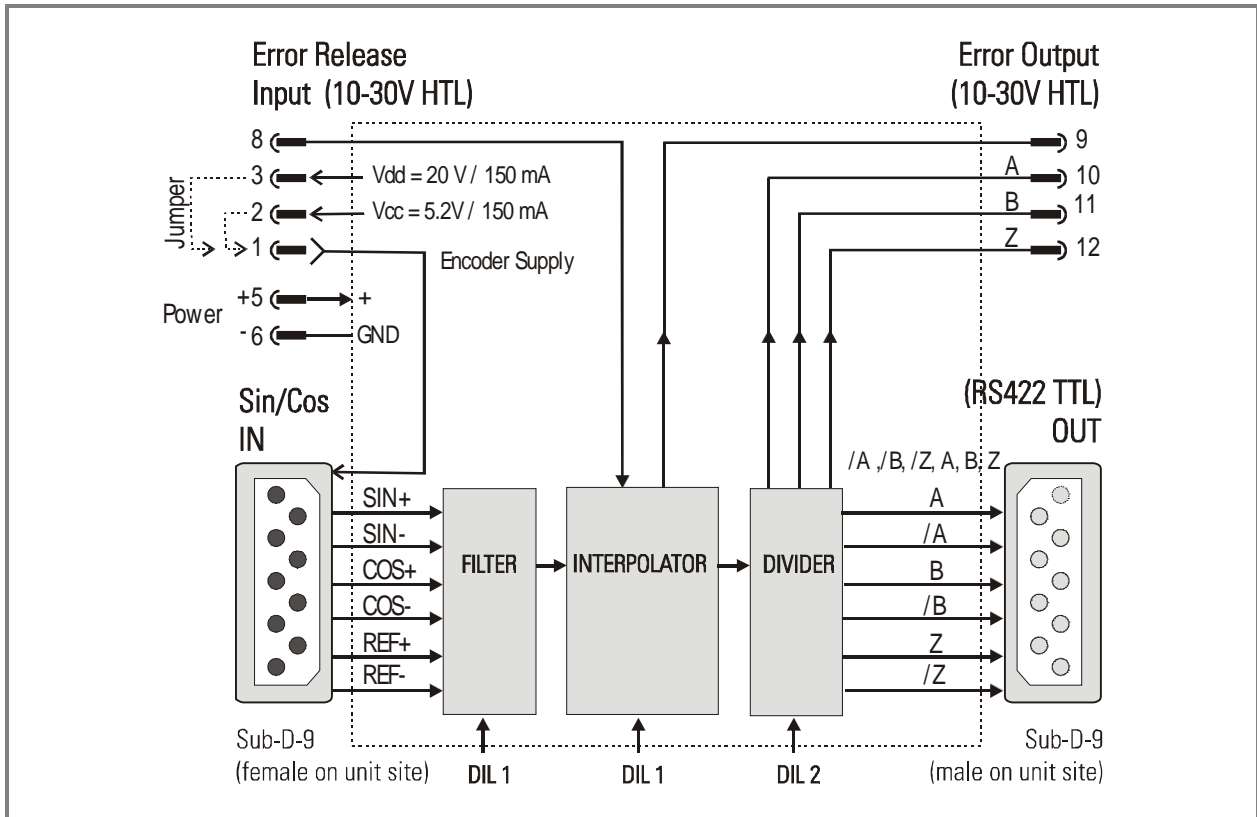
Error Release
Input (10-30V HTL)

Error Output
(10-30V HTL)

8
9
Jumper
3
Vdd = 20 V / 150 mA
A
10
2
Vcc = 5.2V / 150 mA
B
11
1
Encoder Supply
Z
12

Power
+5
+
-6
GND

Sin/Cos
IN

(RS422 TTL)
OUT

/A ,/B, /Z, A, B, Z

SIN+
SIN-
COS+
COS-
REF+
REF-

FILTER
INTERPOLATOR
DIVIDER

A
/A
B
/B
Z
/Z

Sub-D-9
(female on unit site)

DIL 1
DIL 1
DIL 2

Sub-D-9
(male on unit site)